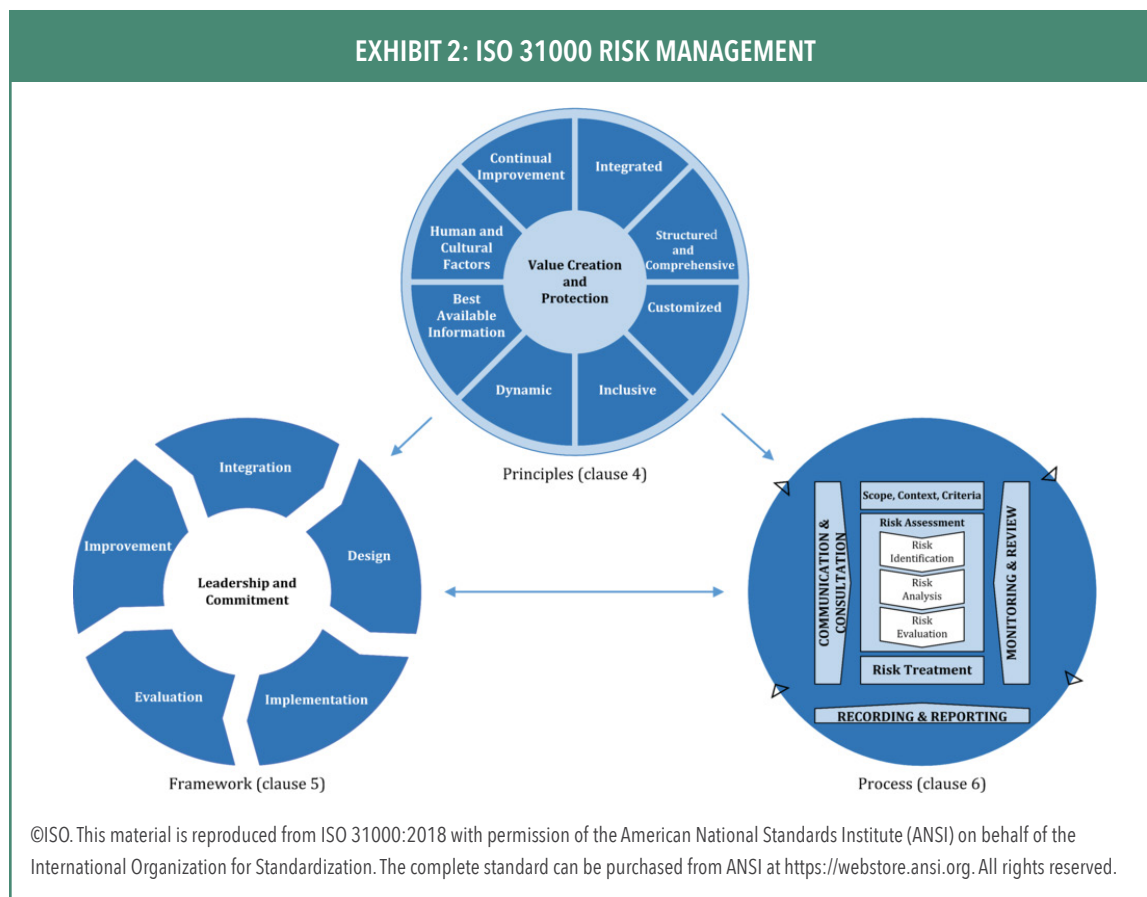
EXHIBIT 2: ISO 31000 RISK MANAGEMENT

Continual Improvement

Integrated

Human and Cultural Factors

Value Creation and Protection

Structured and Comprehensive

Best Available Information

Customized

Dynamic

Inclusive

Principles (clause 4)

Integration

Improvement

Leadership and Commitment

Design

Evaluation

Implementation

Framework (clause 5)

COMMUNICATION & CONSULTATION

Scope, Context, Criteria

Risk Assessment

Risk Identification

Risk Analysis

Risk Evaluation

Risk Treatment

MONITORING & REVIEW

RECORDING & REPORTING

Process (clause 6)

©ISO. This material is reproduced from ISO 31000:2018 with permission of the American National Standards Institute (ANSI) on behalf of the International Organization for Standardization. The complete standard can be purchased from ANSI at https://webstore.ansi.org. All rights reserved.